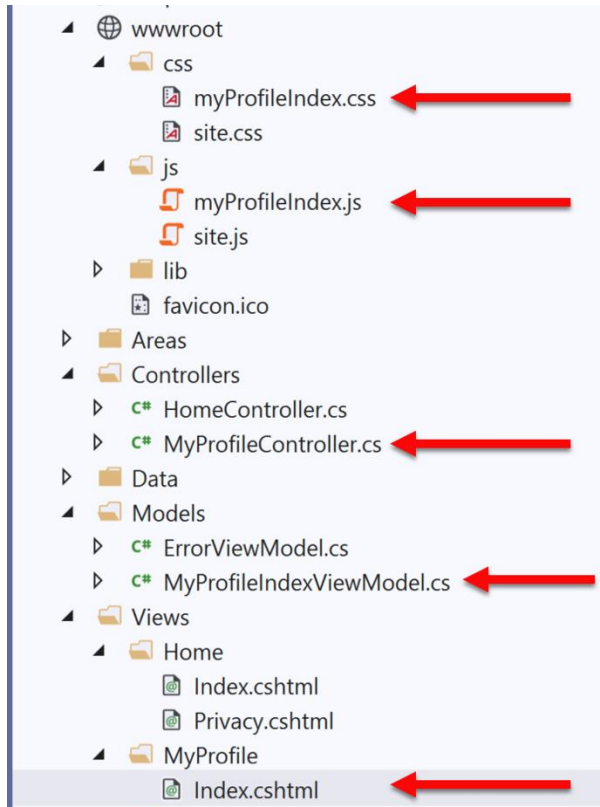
wwwroot
css
myProfileIndex.css
site.css
js
myProfileIndex.js
site.js
lib
favicon.ico
Areas
Controllers
C# HomeController.cs
C# MyProfileController.cs
Data
Models
C# ErrorViewModel.cs
C# MyProfileIndexViewModel.cs
Views
Home
Index.cshtml
Privacy.cshtml
MyProfile
Index.cshtml